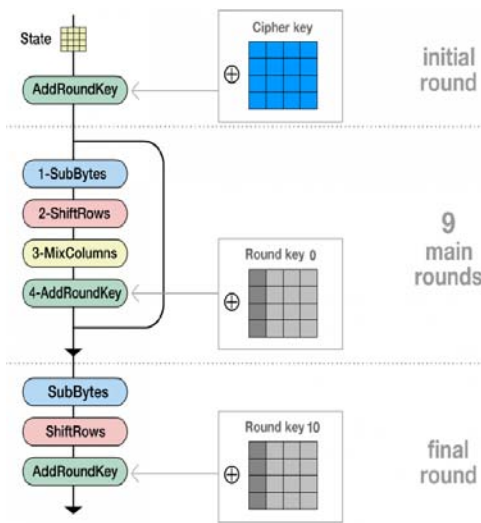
State

Cipher key

$\oplus$

AddRoundKey

initial round

1-SubBytes

2-ShiftRows

3-MixColumns

4-AddRoundKey

Round key 0

$\oplus$

9 main rounds

SubBytes

ShiftRows

AddRoundKey

Round key 10

$\oplus$

final round